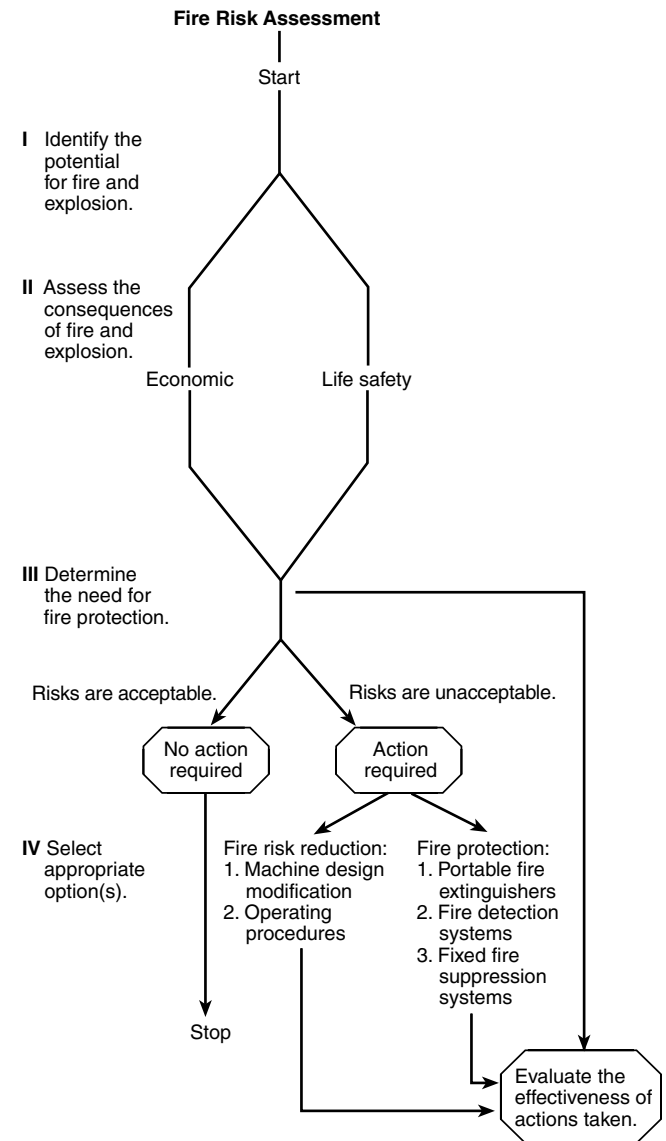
**Fire Risk Assessment**

Start

**I** Identify the potential for fire and explosion.

**II** Assess the consequences of fire and explosion.

Economic

Life safety

**III** Determine the need for fire protection.

Risks are acceptable.

Risks are unacceptable.

No action required

Action required

**IV** Select appropriate option(s).

Fire risk reduction:
1. Machine design modification
2. Operating procedures

Fire protection:
1. Portable fire extinguishers
2. Fire detection systems
3. Fixed fire suppression systems

Stop

Evaluate the effectiveness of actions taken.